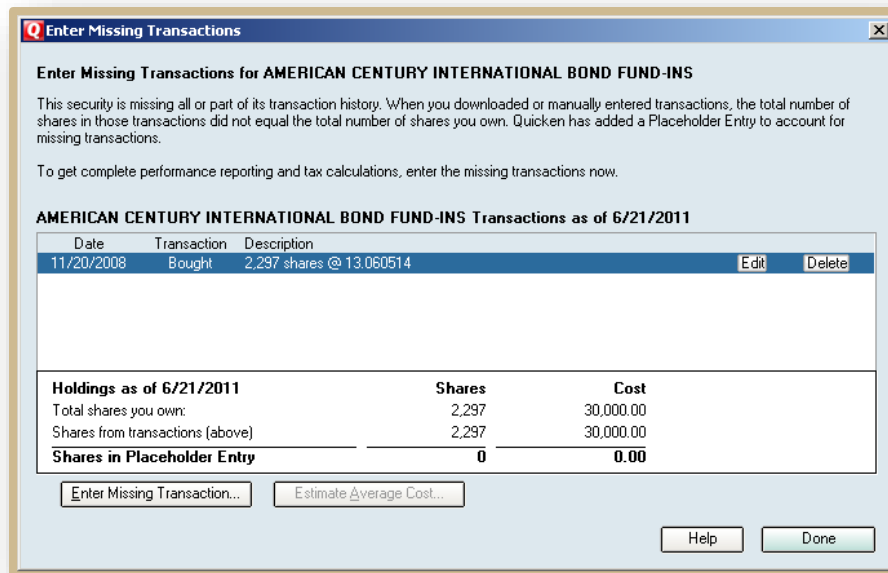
Q Enter Missing Transactions

Enter Missing Transactions for AMERICAN CENTURY INTERNATIONAL BOND FUND-INS

This security is missing all or part of its transaction history. When you downloaded or manually entered transactions, the total number of shares in those transactions did not equal the total number of shares you own. Quicken has added a Placeholder Entry to account for missing transactions.

To get complete performance reporting and tax calculations, enter the missing transactions now.

AMERICAN CENTURY INTERNATIONAL BOND FUND-INS Transactions as of 6/21/2011

| Date | Transaction | Description | | |
|---|---|---|---|---|
| 11/20/2008 | Bought | 2,297 shares @ 13.060514 | Edit | Delete |

| Holdings as of 6/21/2011 | Shares | Cost |
|---|---|---|
| Total shares you own: | 2,297 | 30,000.00 |
| Shares from transactions (above) | 2,297 | 30,000.00 |
| Shares in Placeholder Entry | 0 | 0.00 |

Enter Missing Transaction... Estimate Average Cost...

Help Done